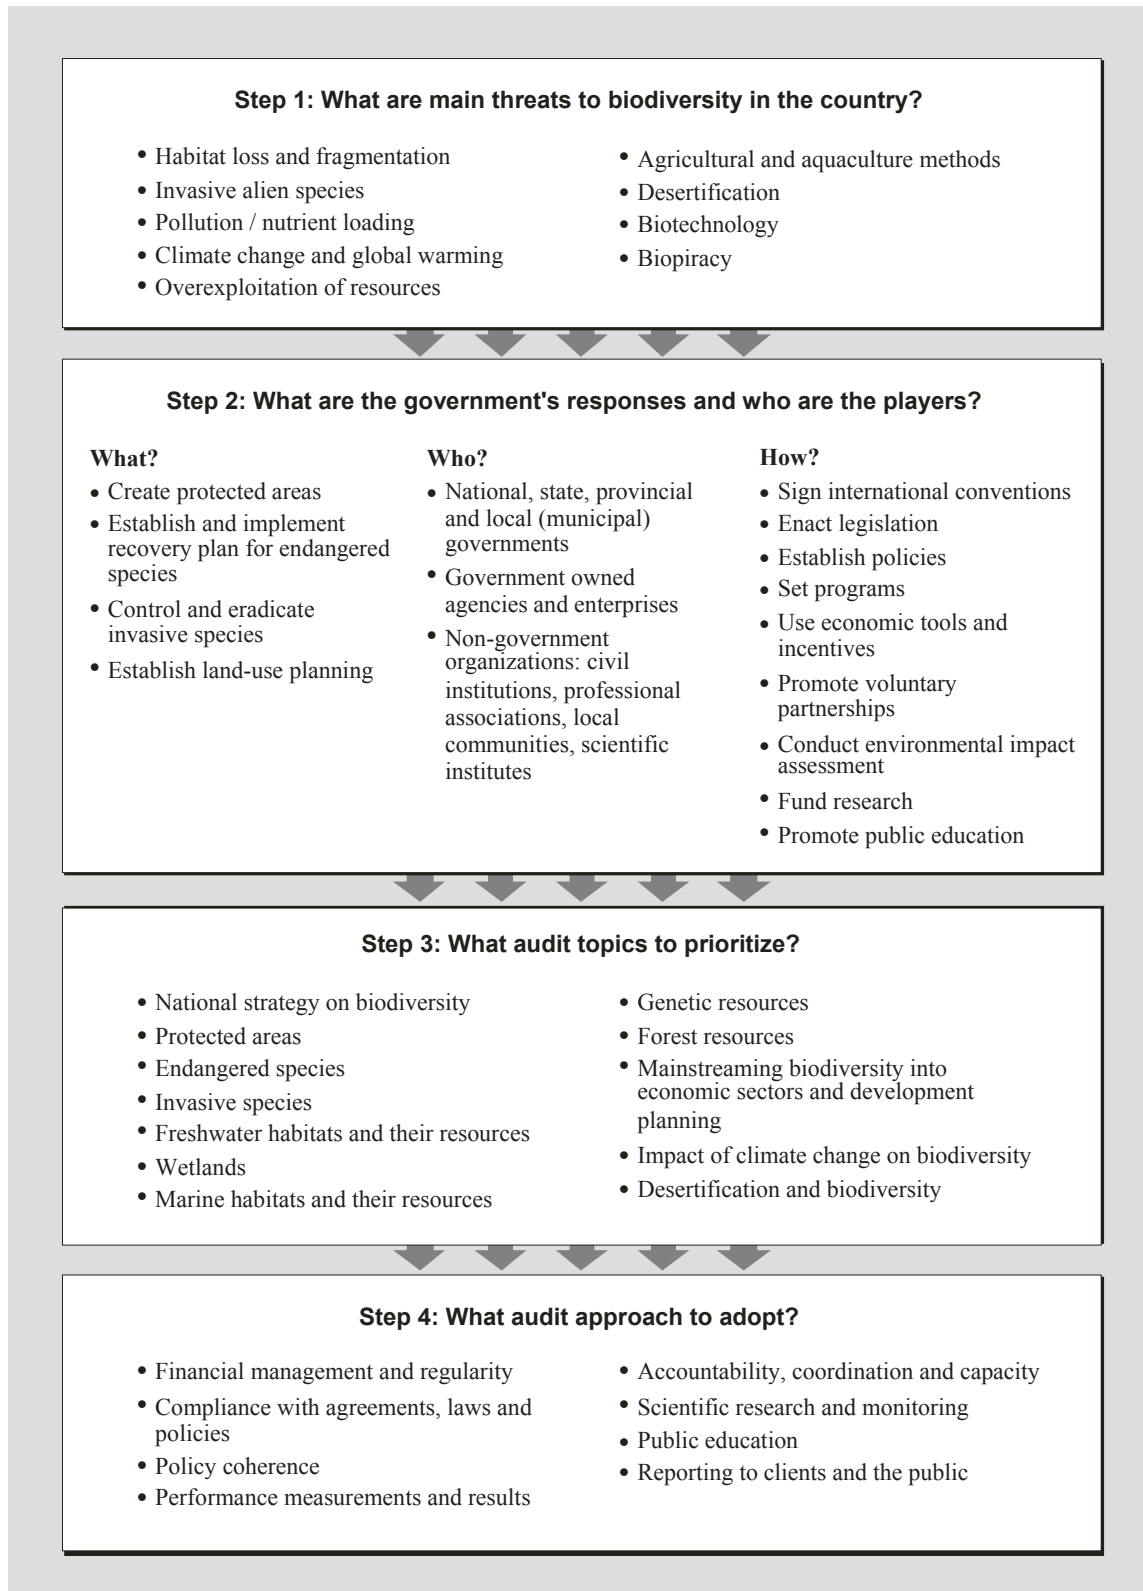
**Step 1: What are main threats to biodiversity in the country?**

- Habitat loss and fragmentation
- Invasive alien species
- Pollution / nutrient loading
- Climate change and global warming
- Overexploitation of resources

- Agricultural and aquaculture methods
- Desertification
- Biotechnology
- Biopiracy

**Step 2: What are the government's responses and who are the players?**

**What?**
- Create protected areas
- Establish and implement recovery plan for endangered species
- Control and eradicate invasive species
- Establish land-use planning

**Who?**
- National, state, provincial and local (municipal) governments
- Government owned agencies and enterprises
- Non-government organizations: civil institutions, professional associations, local communities, scientific institutes

**How?**
- Sign international conventions
- Enact legislation
- Establish policies
- Set programs
- Use economic tools and incentives
- Promote voluntary partnerships
- Conduct environmental impact assessment
- Fund research
- Promote public education

**Step 3: What audit topics to prioritize?**

- National strategy on biodiversity
- Protected areas
- Endangered species
- Invasive species
- Freshwater habitats and their resources
- Wetlands
- Marine habitats and their resources

- Genetic resources
- Forest resources
- Mainstreaming biodiversity into economic sectors and development planning
- Impact of climate change on biodiversity
- Desertification and biodiversity

**Step 4: What audit approach to adopt?**

- Financial management and regularity
- Compliance with agreements, laws and policies
- Policy coherence
- Performance measurements and results

- Accountability, coordination and capacity
- Scientific research and monitoring
- Public education
- Reporting to clients and the public